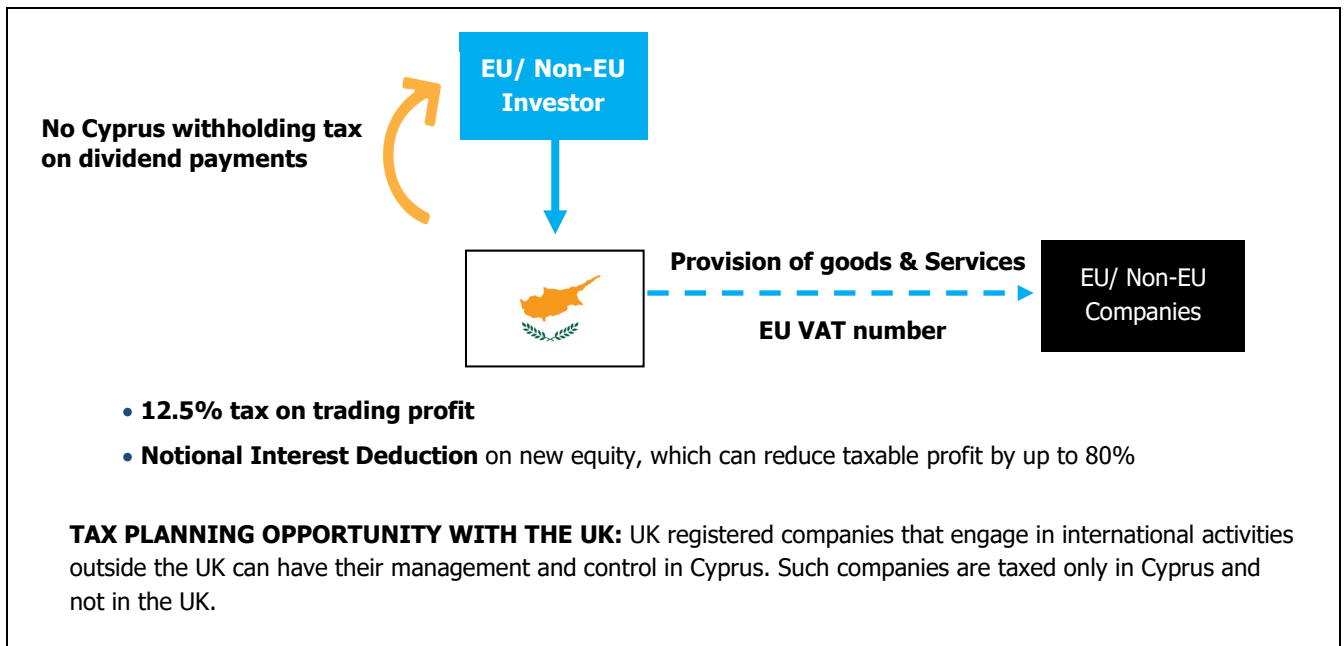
EU/ Non-EU Investor

No Cyprus withholding tax on dividend payments

Provision of goods & Services

EU VAT number

EU/ Non-EU Companies

• 12.5% tax on trading profit

• Notional Interest Deduction on new equity, which can reduce taxable profit by up to 80%

TAX PLANNING OPPORTUNITY WITH THE UK: UK registered companies that engage in international activities outside the UK can have their management and control in Cyprus. Such companies are taxed only in Cyprus and not in the UK.